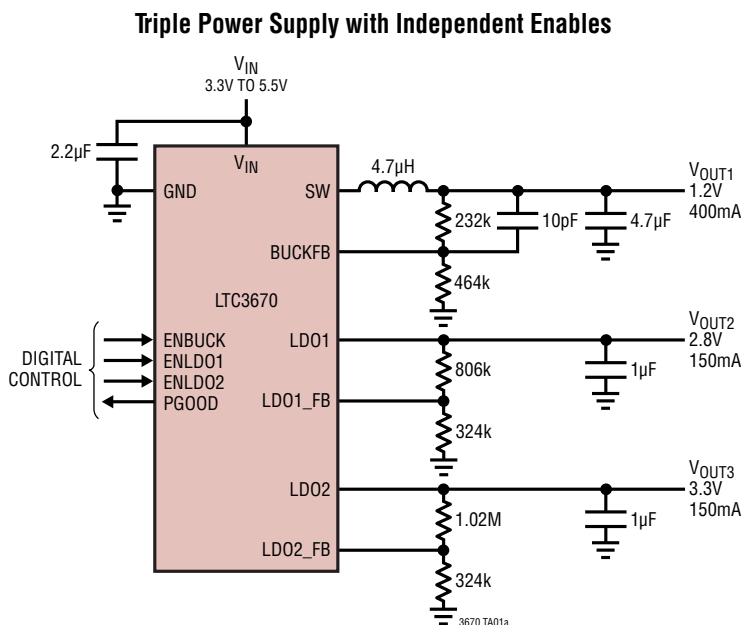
Triple Power Supply with Independent Enables

$V_{IN}$
3.3V TO 5.5V

2.2µF

$V_{IN}$

GND

SW

4.7µH

$V_{OUT1}$
1.2V
400mA

232k

10pF

4.7µF

BUCKFB

464k

LTC3670

DIGITAL CONTROL

ENBUCK
ENLDO1
ENLDO2
PGOOD

LDO1

$V_{OUT2}$
2.8V
150mA

806k

1µF

LDO1_FB

324k

LDO2

$V_{OUT3}$
3.3V
150mA

1.02M

1µF

LDO2_FB

324k

3670 TA01a